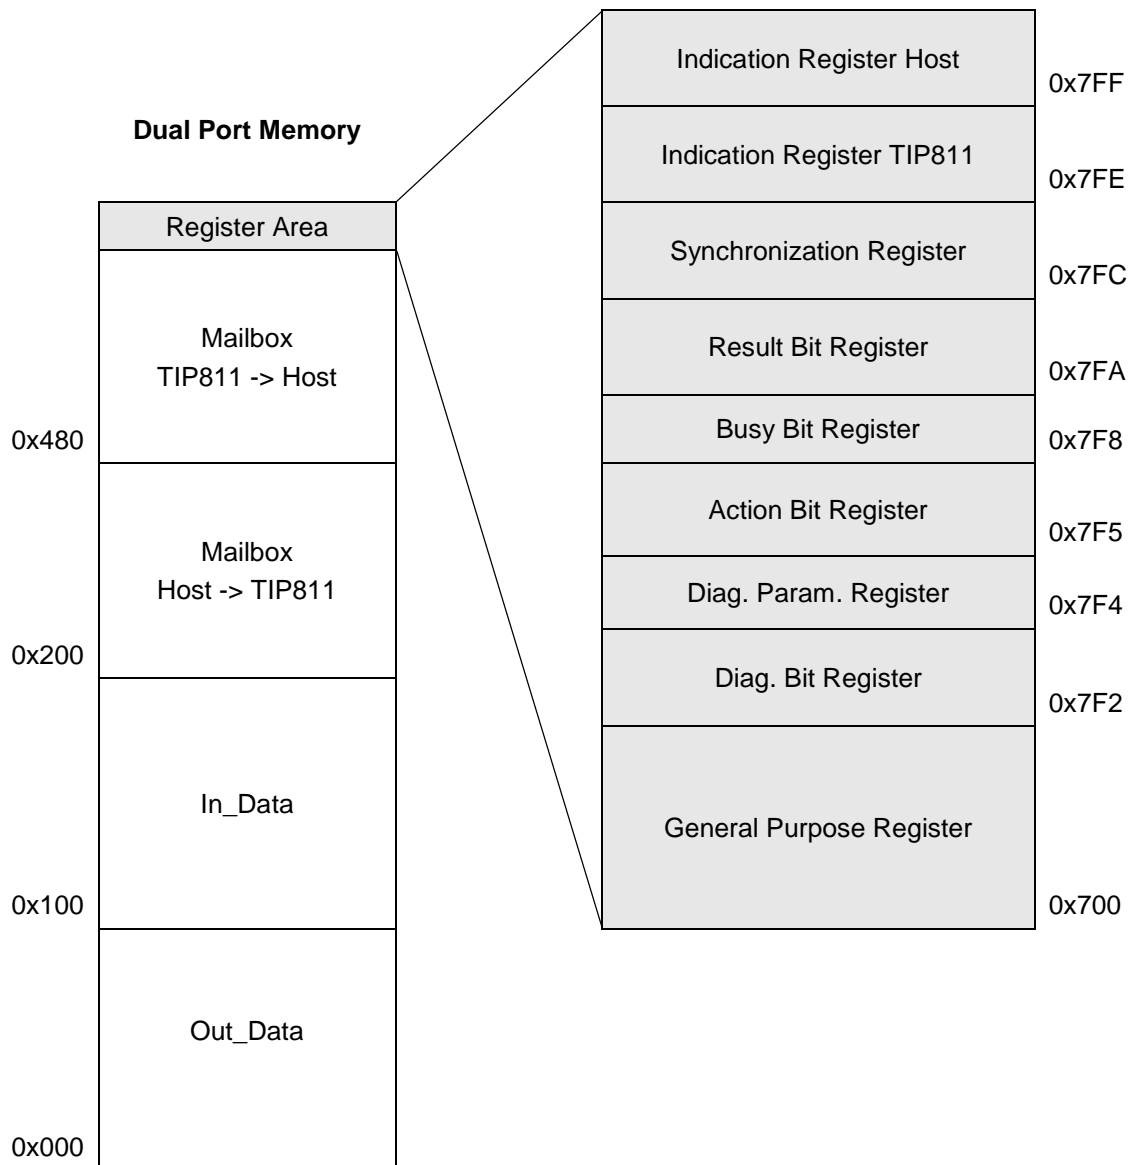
Dual Port Memory

Register Area

Mailbox
TIP811 -> Host

0x480

Mailbox
Host -> TIP811

0x200

In_Data

0x100

Out_Data

0x000

Indication Register Host

0x7FF

Indication Register TIP811

0x7FE

Synchronization Register

0x7FC

Result Bit Register

0x7FA

Busy Bit Register

0x7F8

Action Bit Register

0x7F5

Diag. Param. Register

0x7F4

Diag. Bit Register

0x7F2

General Purpose Register

0x700